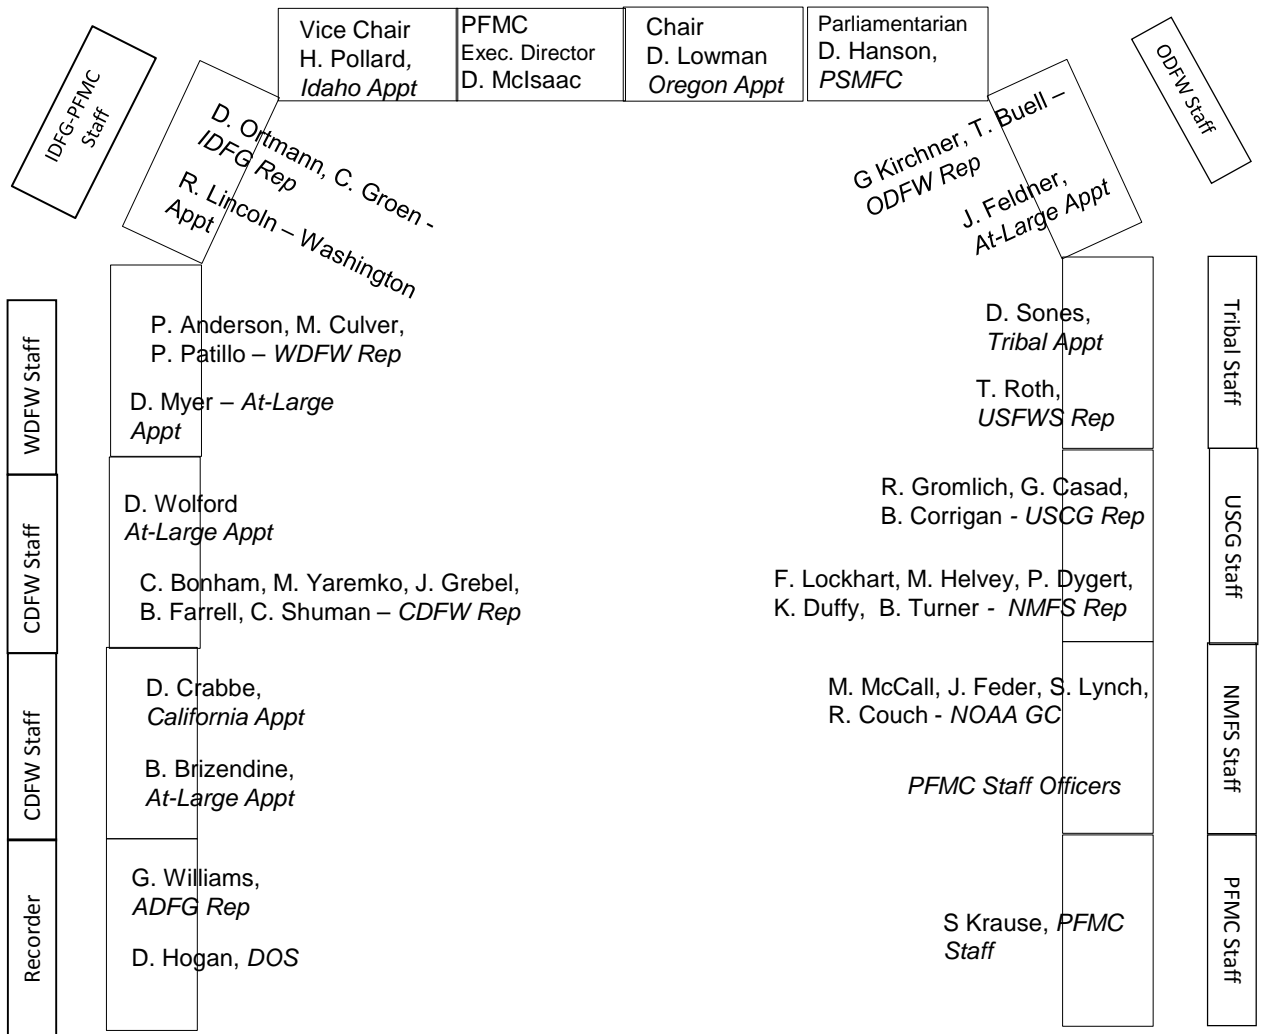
Vice Chair
H. Pollard, *Idaho Appt*

PFMC
Exec. Director
D. McIsaac

Chair
D. Lowman
*Oregon Appt*

Parliamentarian
D. Hanson,
*PSMFC*

IDFG-PFMC Staff

ODFW Staff

D. Ortmann, C. Groen - *IDFG Rep*

R. Lincoln – Washington Appt

G Kirchner, T. Buell – *ODFW Rep*

J. Feldner, *At-Large Appt*

WDFW Staff

P. Anderson, M. Culver, P. Patillo – *WDFW Rep*

D. Myer – *At-Large Appt*

D. Sones, *Tribal Appt*

T. Roth, *USFWS Rep*

Tribal Staff

CDFW Staff

D. Wolford
*At-Large Appt*

C. Bonham, M. Yaremko, J. Grebel, B. Farrell, C. Shuman – *CDFW Rep*

R. Gromlich, G. Casad, B. Corrigan - *USCG Rep*

F. Lockhart, M. Helvey, P. Dygert, K. Duffy, B. Turner - *NMFS Rep*

USCG Staff

CDFW Staff

D. Crabbe, *California Appt*

B. Brizendine, *At-Large Appt*

M. McCall, J. Feder, S. Lynch, R. Couch - *NOAA GC*

*PFMC Staff Officers*

NMFS Staff

Recorder

G. Williams, *ADFG Rep*

D. Hogan, *DOS*

S Krause, *PFMC Staff*

PFMC Staff